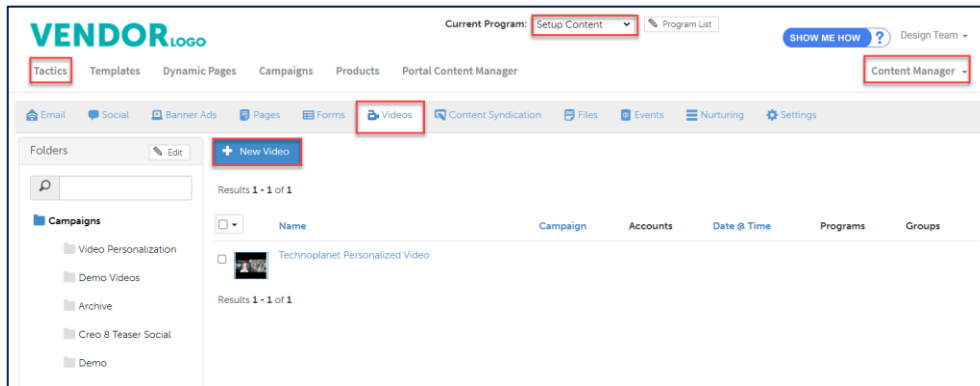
VENDOR LOGO

Current Program: Setup Content

Program List

SHOW ME HOW ?

Design Team

Tactics Templates Dynamic Pages Campaigns Products Portal Content Manager

Content Manager

Email Social Banner Ads Pages Forms Videos Content Syndication Files Events Nurturing Settings

Folders

Edit

New Video

Results 1 - 1 of 1

| | Name | Campaign | Accounts | Date @ Time | Programs | Groups |
|---|---|---|---|---|---|---|
| | Technoplanet Personalized Video | | | | | |

Results 1 - 1 of 1

Campaigns

Video Personalization

Demo Videos

Archive

Creo 8 Teaser Social

Demo